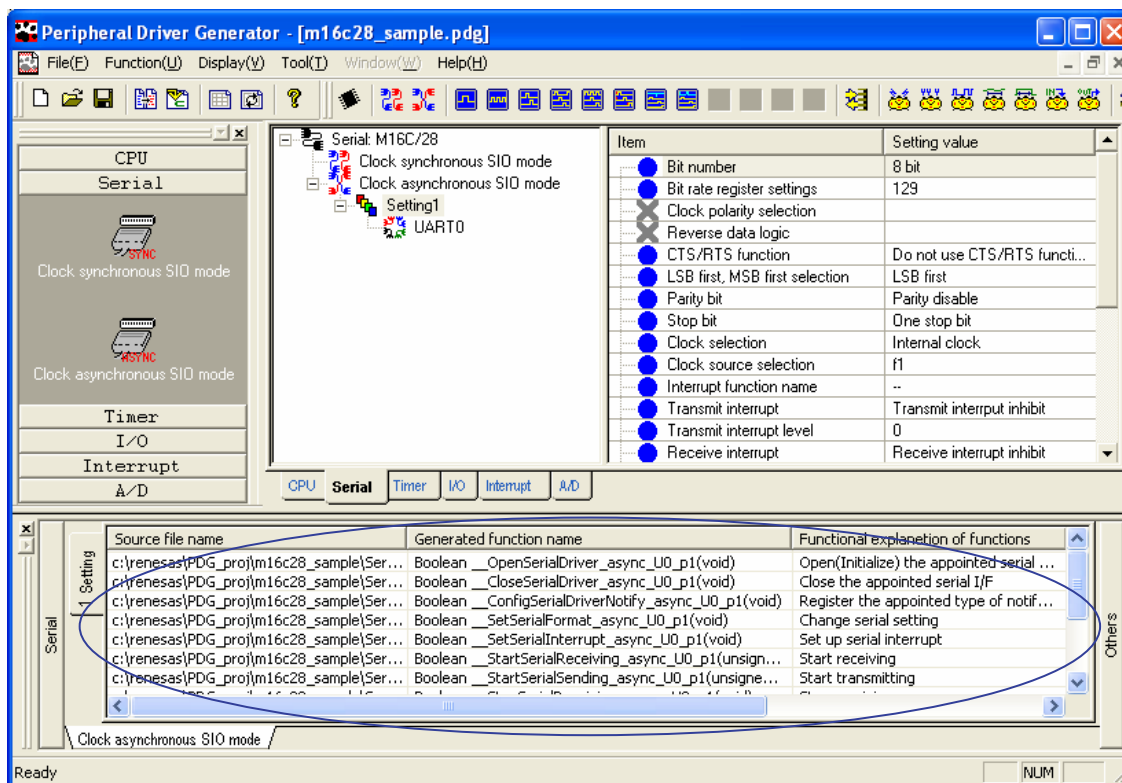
Peripheral Driver Generator - [m16c28_sample.pdg]

File(F) Function(U) Display(V) Tool(T) Window(W) Help(H)

CPU
Serial
Clock synchronous SIO mode
Clock asynchronous SIO mode
Timer
I/O
Interrupt
A/D

Serial: M16C/28
Clock synchronous SIO mode
Clock asynchronous SIO mode
Setting1
UART0

CPU | Serial | Timer | I/O | Interrupt | A/D

| Item | Setting value |
|---|---|
| Bit number | 8 bit |
| Bit rate register settings | 129 |
| Clock polarity selection | |
| Reverse data logic | |
| CTS/RTS function | Do not use CTS/RTS functi... |
| LSB first, MSB first selection | LSB first |
| Parity bit | Parity disable |
| Stop bit | One stop bit |
| Clock selection | Internal clock |
| Clock source selection | f1 |
| Interrupt function name | -- |
| Transmit interrupt | Transmit interrput inhibit |
| Transmit interrupt level | 0 |
| Receive interrupt | Receive interrupt inhibit |

Serial
1 Setting

| Source file name | Generated function name | Functional explanetion of functions |
|---|---|---|
| c:\renesas\PDG_proj\m16c28_sample\Ser... | Boolean __OpenSerialDriver_async_U0_p1(void) | Open(Initialize) the appointed serial ... |
| c:\renesas\PDG_proj\m16c28_sample\Ser... | Boolean __CloseSerialDriver_async_U0_p1(void) | Close the appointed serial I/F |
| c:\renesas\PDG_proj\m16c28_sample\Ser... | Boolean __ConfigSerialDriverNotify_async_U0_p1(void) | Register the appointed type of notif... |
| c:\renesas\PDG_proj\m16c28_sample\Ser... | Boolean __SetSerialFormat_async_U0_p1(void) | Change serial setting |
| c:\renesas\PDG_proj\m16c28_sample\Ser... | Boolean __SetSerialInterrupt_async_U0_p1(void) | Set up serial interrupt |
| c:\renesas\PDG_proj\m16c28_sample\Ser... | Boolean __StartSerialReceiving_async_U0_p1(unsign... | Start receiving |
| c:\renesas\PDG_proj\m16c28_sample\Ser... | Boolean __StartSerialSending_async_U0_p1(unsigne... | Start transmitting |

Others

Clock asynchronous SIO mode

Ready
NUM